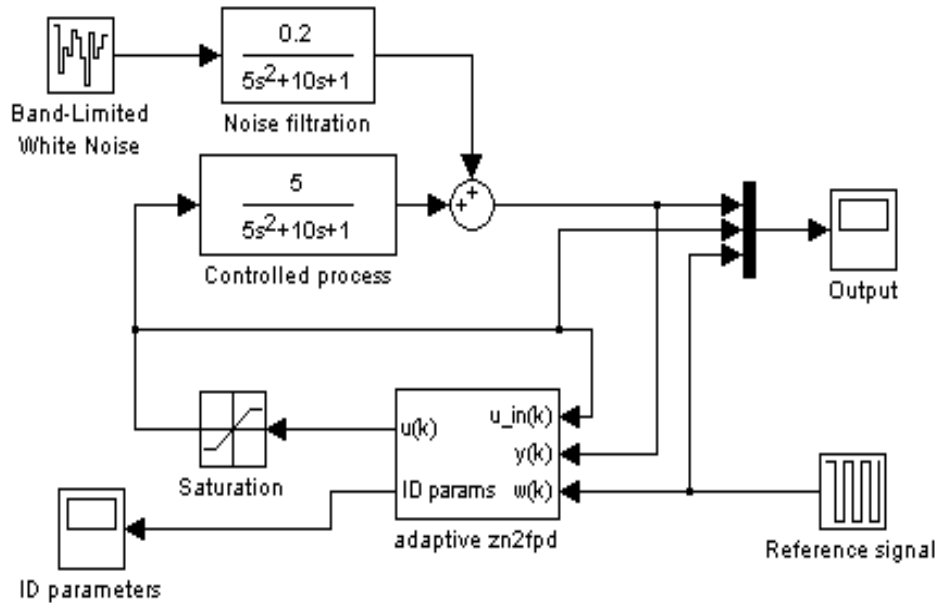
Band-Limited White Noise

$\frac{0.2}{5s^2+10s+1}$

Noise filtration

$\frac{5}{5s^2+10s+1}$

Controlled process

+ +

Output

Saturation

u(k)

ID params

u_in(k)

y(k)

w(k)

adaptive zn2fpd

Reference signal

ID parameters